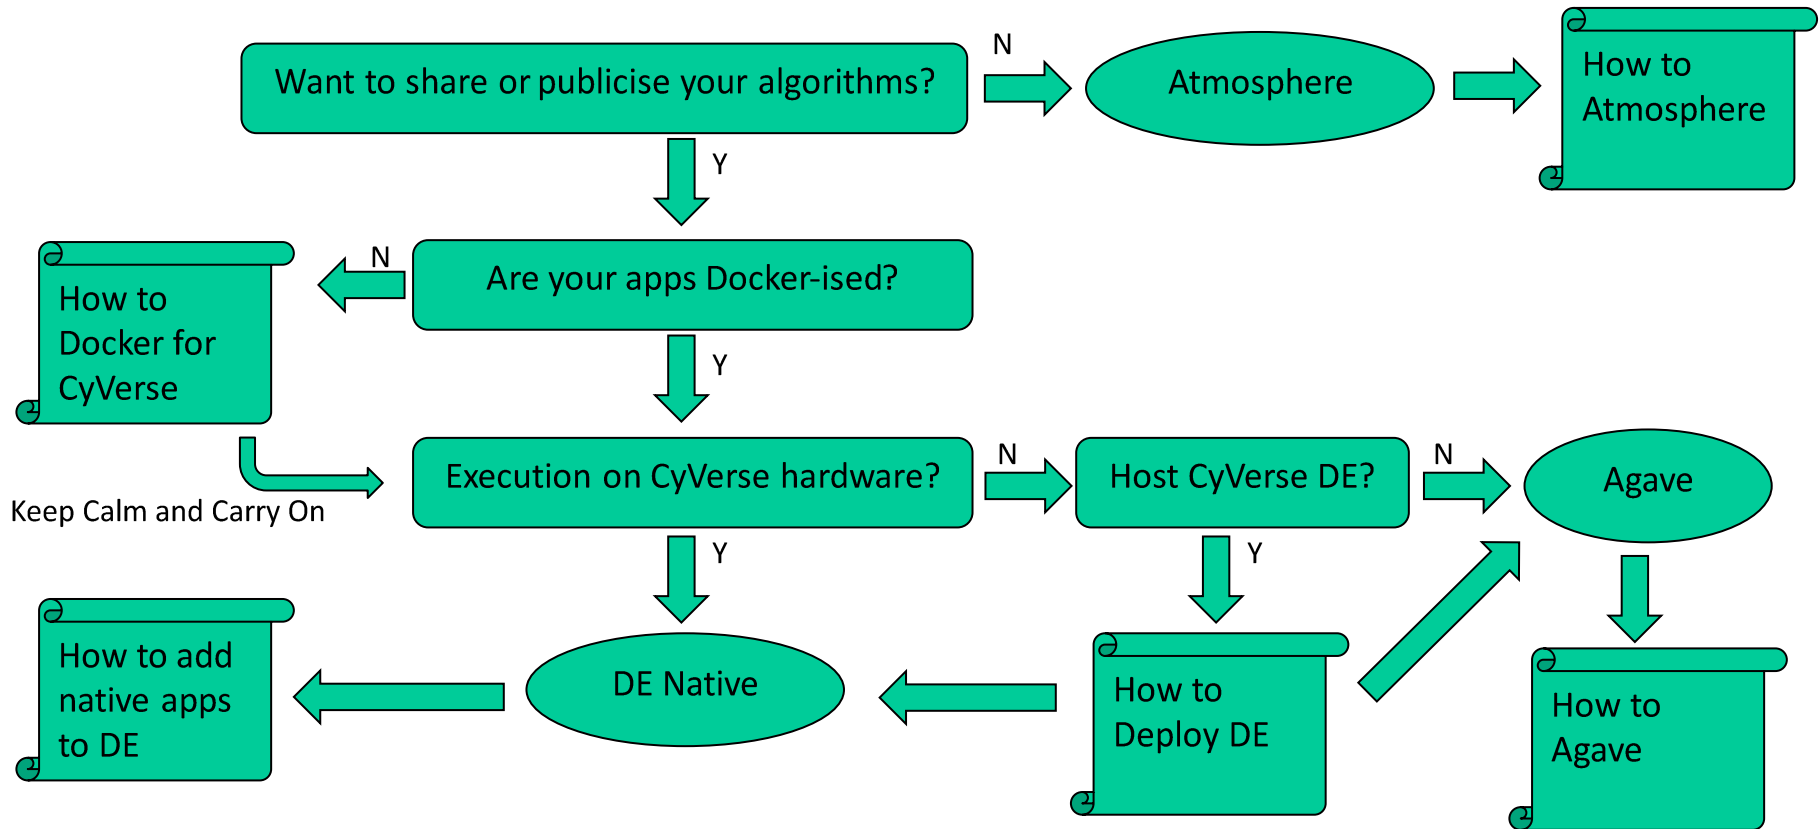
Want to share or publicise your algorithms?

N

Atmosphere

How to Atmosphere

Y

N

Are your apps Docker-ised?

How to Docker for CyVerse

Y

Keep Calm and Carry On

Execution on CyVerse hardware?

N

Host CyVerse DE?

N

Agave

Y

Y

How to add native apps to DE

DE Native

How to Deploy DE

How to Agave